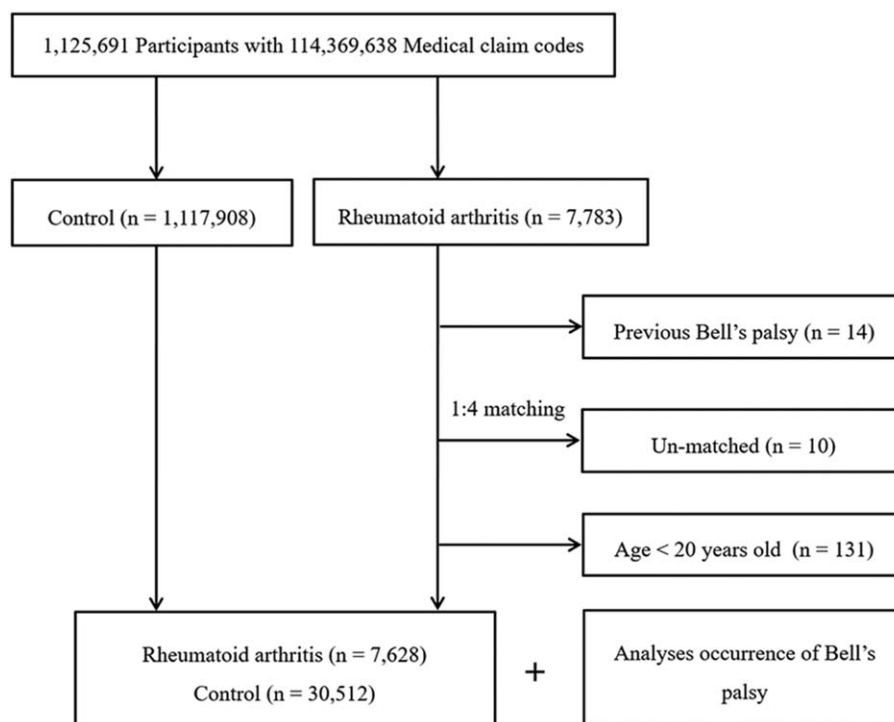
1,125,691 Participants with 114,369,638 Medical claim codes

Control (n = 1,117,908)

Rheumatoid arthritis (n = 7,783)

Previous Bell's palsy (n = 14)

1:4 matching

Un-matched (n = 10)

Age < 20 years old (n = 131)

Rheumatoid arthritis (n = 7,628)
Control (n = 30,512)

+

Analyses occurrence of Bell's palsy